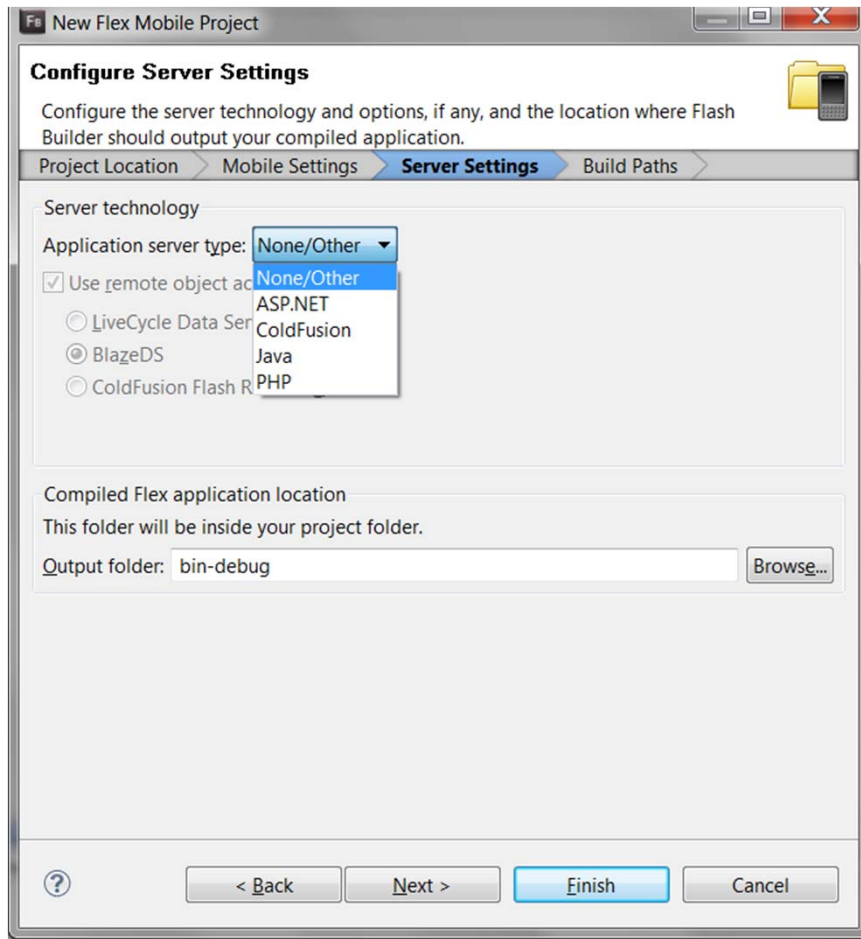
Fb New Flex Mobile Project

Configure Server Settings

Configure the server technology and options, if any, and the location where Flash Builder should output your compiled application.

Project Location | Mobile Settings | Server Settings | Build Paths

Server technology

Application server type: None/Other

None/Other
ASP.NET
ColdFusion
Java
PHP

Use remote object ac

LiveCycle Data Ser

BlazeDS

ColdFusion Flash R

Compiled Flex application location

This folder will be inside your project folder.

Output folder: bin-debug

Browse...

?

< Back

Next >

Finish

Cancel